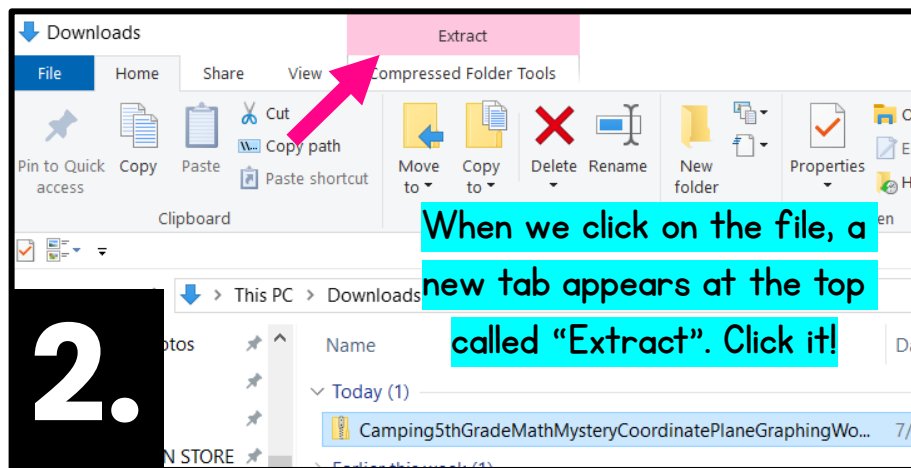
Downloads

Extract

File Home Share View Compressed Folder Tools

Pin to Quick access Copy Paste Cut Copy path Paste shortcut

Clipboard

Move to Copy to Delete Rename New folder Properties

When we click on the file, a new tab appears at the top called "Extract". Click it!

This PC > Downloads

2.

otos

N STORE

Name

Today (1)

Camping5thGradeMathMysteryCoordinatePlaneGraphingWo...

Earlier this week (1)